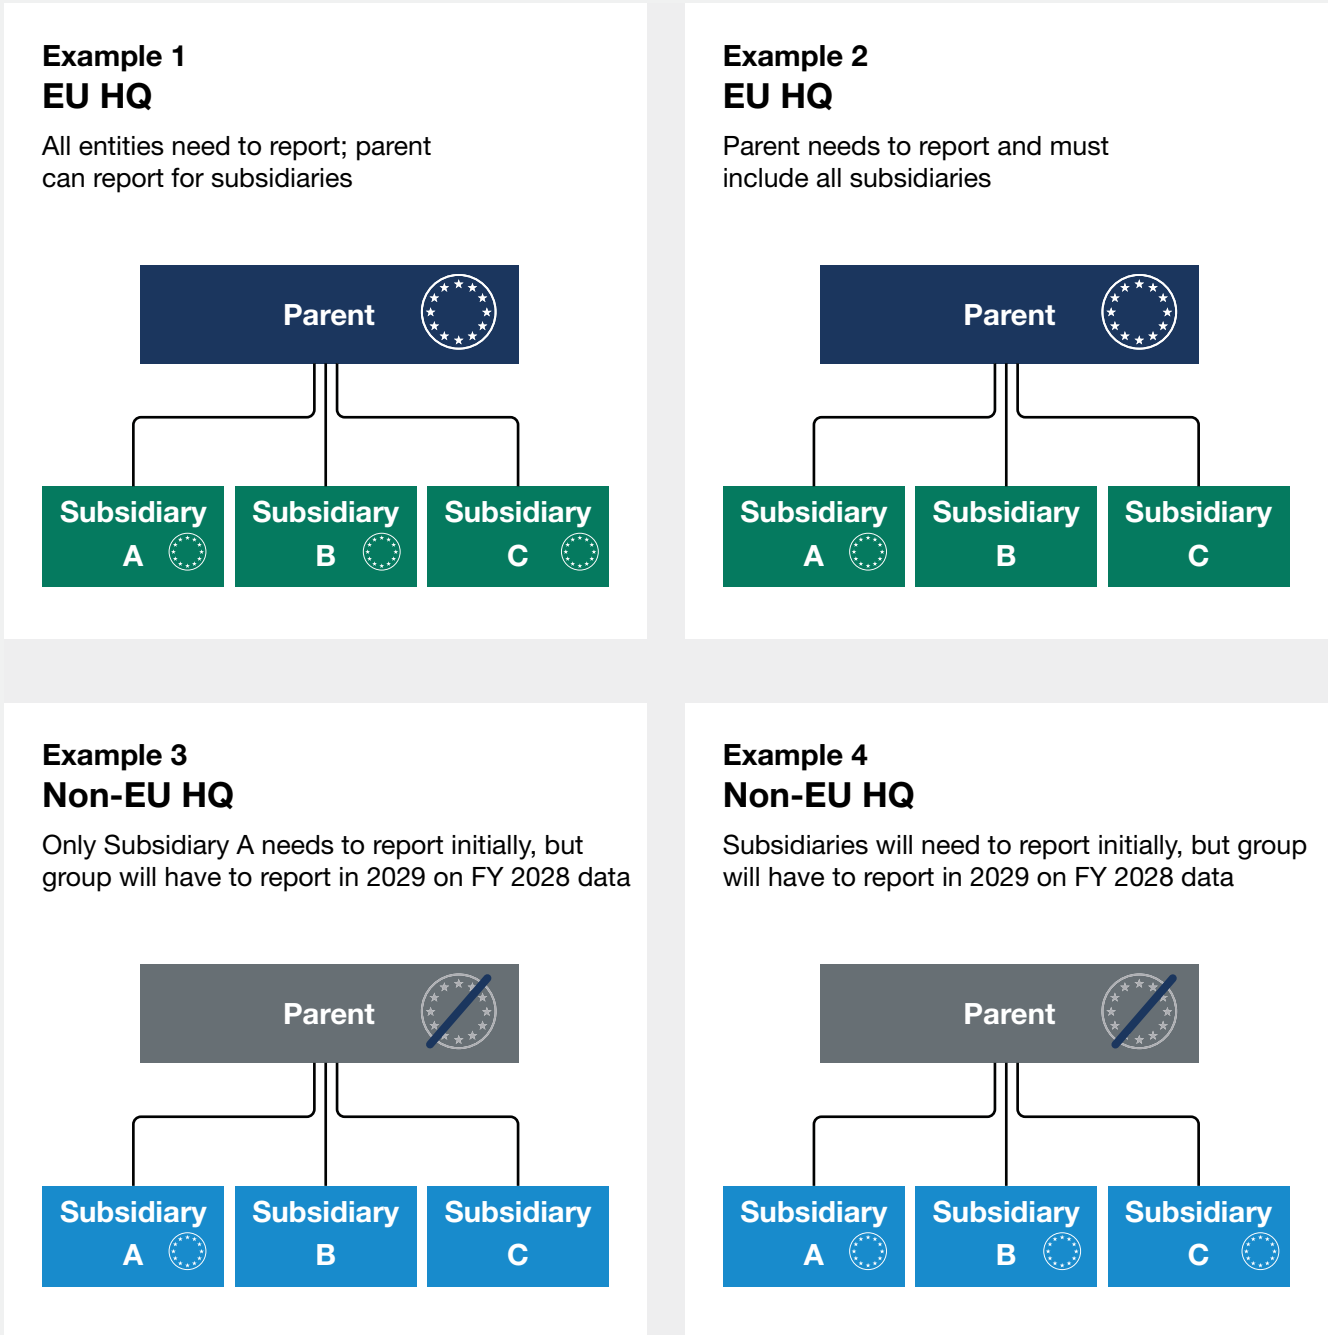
Example 1
EU HQ

All entities need to report; parent can report for subsidiaries

Parent

Subsidiary A

Subsidiary B

Subsidiary C

Example 2
EU HQ

Parent needs to report and must include all subsidiaries

Parent

Subsidiary A

Subsidiary B

Subsidiary C

Example 3
Non-EU HQ

Only Subsidiary A needs to report initially, but group will have to report in 2029 on FY 2028 data

Parent

Subsidiary A

Subsidiary B

Subsidiary C

Example 4
Non-EU HQ

Subsidiaries will need to report initially, but group will have to report in 2029 on FY 2028 data

Parent

Subsidiary A

Subsidiary B

Subsidiary C